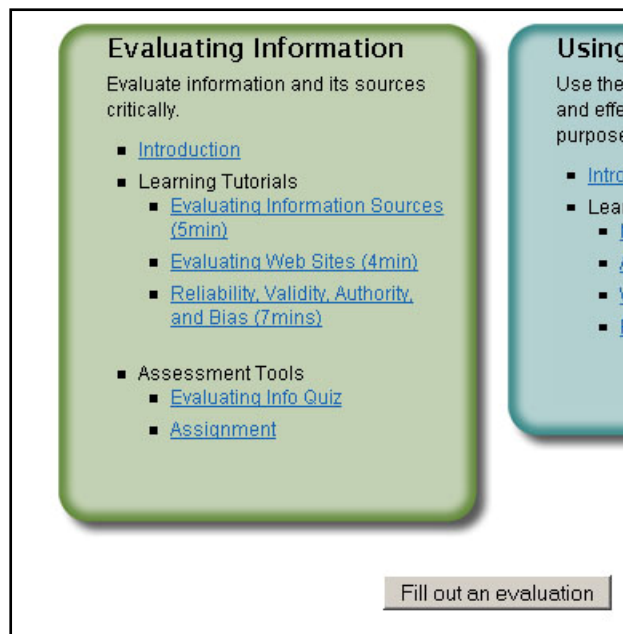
Evaluating Information

Evaluate information and its sources critically.

- Introduction
- Learning Tutorials
  - Evaluating Information Sources (5min)
  - Evaluating Web Sites (4min)
  - Reliability, Validity, Authority, and Bias (7mins)
- Assessment Tools
  - Evaluating Info Quiz
  - Assignment

Using

Use the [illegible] and effe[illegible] purpose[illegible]

- Intro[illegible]
- Lea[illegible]

Fill out an evaluation